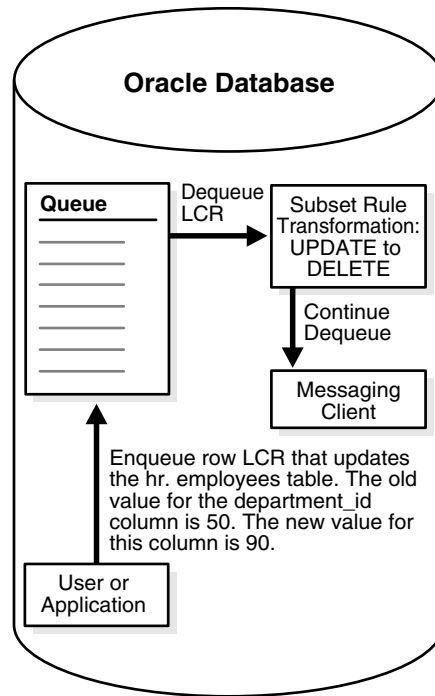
Oracle Database

Queue

Dequeue LCR

Subset Rule Transformation: UPDATE to DELETE

Continue Dequeue

Messaging Client

Enqueue row LCR that updates the hr. employees table. The old value for the department_id column is 50. The new value for this column is 90.

User or Application